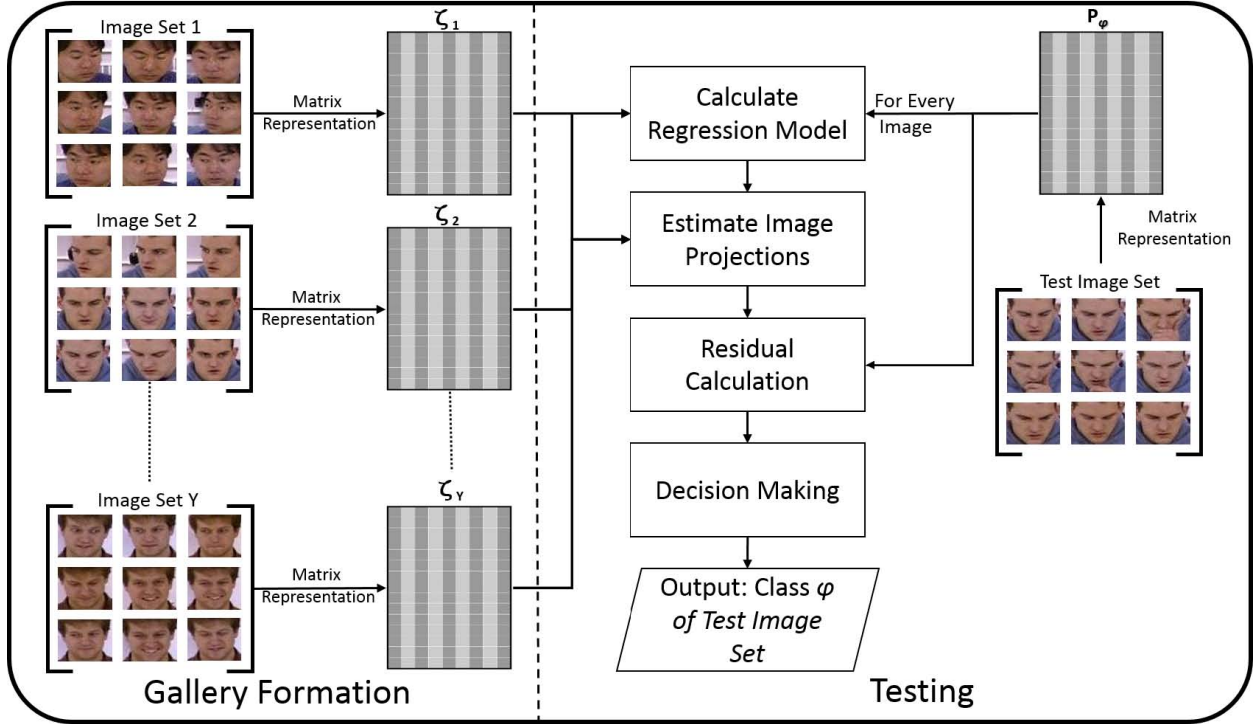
Image Set 1

Matrix Representation

$\zeta_1$

Image Set 2

Matrix Representation

$\zeta_2$

Image Set Y

Matrix Representation

$\zeta_Y$

Gallery Formation

Calculate Regression Model

Estimate Image Projections

Residual Calculation

Decision Making

Output: Class $\varphi$ of Test Image Set

For Every Image

$P_\varphi$

Matrix Representation

Test Image Set

Testing